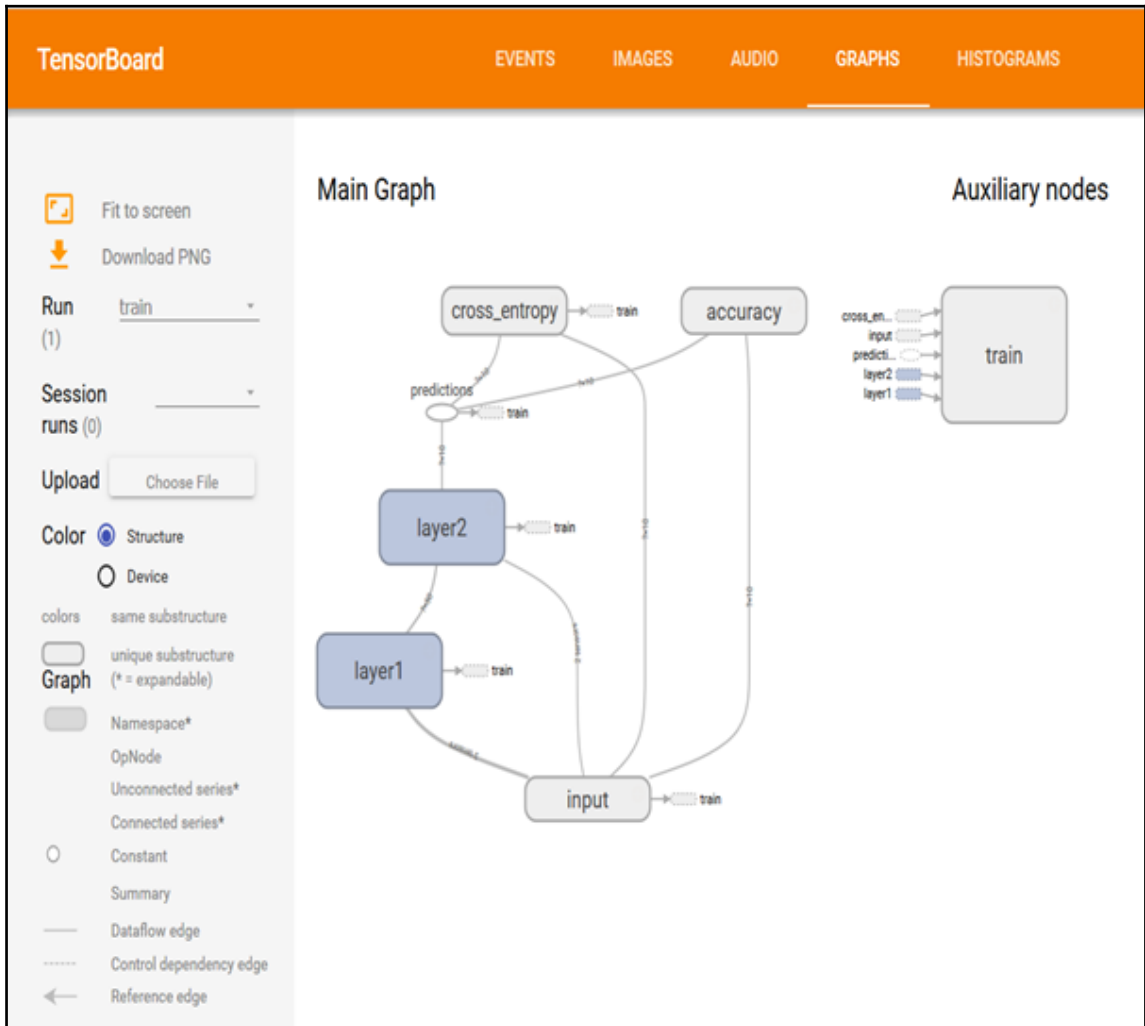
TensorBoard EVENTS IMAGES AUDIO GRAPHS HISTOGRAMS

Fit to screen
Download PNG
Run (1) train
Session runs (0)
Upload Choose File
Color Structure
Device
colors same substructure
unique substructure
Graph (* = expandable)
Namespace*
OpNode
Unconnected series*
Connected series*
Constant
Summary
Dataflow edge
Control dependency edge
Reference edge

Main Graph

Auxiliary nodes

cross_entropy train
accuracy
predictions train
layer2 train
layer1 train
input train

cross_en...
input
predicti...
layer2
layer1
train